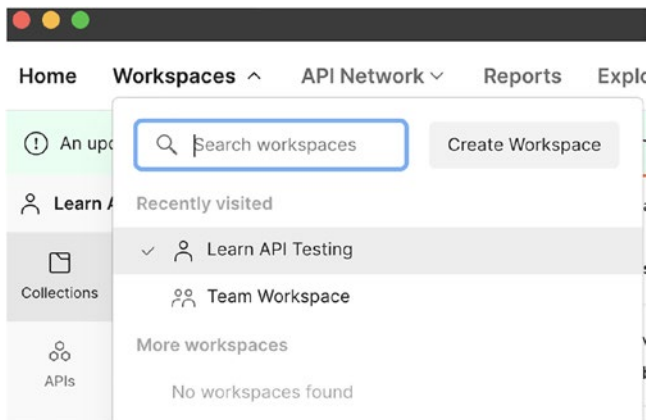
Home Workspaces ^ API Network ˅ Reports Explo

(!) An upc

Learn /

Collections

APIs

Search workspaces

Create Workspace

Recently visited

✓ Learn API Testing

Team Workspace

More workspaces

No workspaces found